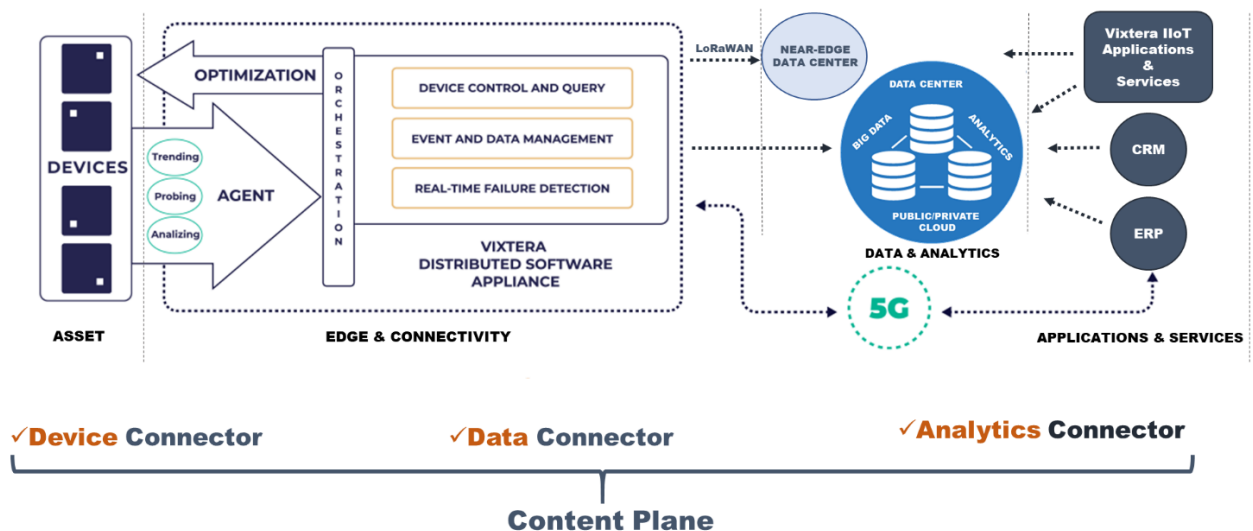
DEVICES

OPTIMIZATION

Trending
Probing
Analizing

AGENT

ORCHESTRATION

DEVICE CONTROL AND QUERY
EVENT AND DATA MANAGEMENT
REAL-TIME FAILURE DETECTION

VIXTERA
DISTRIBUTED SOFTWARE
APPLIANCE

LoRaWAN

NEAR-EDGE
DATA CENTER

DATA CENTER
BIG DATA
ANALYTICS
PUBLIC/PRIVATE
CLOUD

DATA & ANALYTICS

Vixtera IIoT
Applications
&
Services

CRM

ERP

5G

ASSET

EDGE & CONNECTIVITY

APPLICATIONS & SERVICES

✓Device Connector
✓Data Connector
✓Analytics Connector

Content Plane